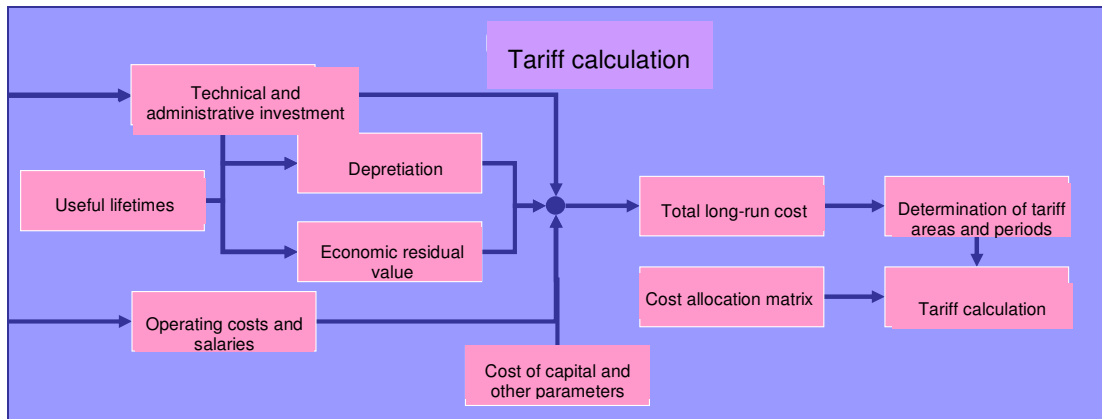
Tariff calculation

Technical and administrative investment

Useful lifetimes

Depretiation

Economic residual value

Operating costs and salaries

Cost of capital and other parameters

Total long-run cost

Determination of tariff areas and periods

Cost allocation matrix

Tariff calculation